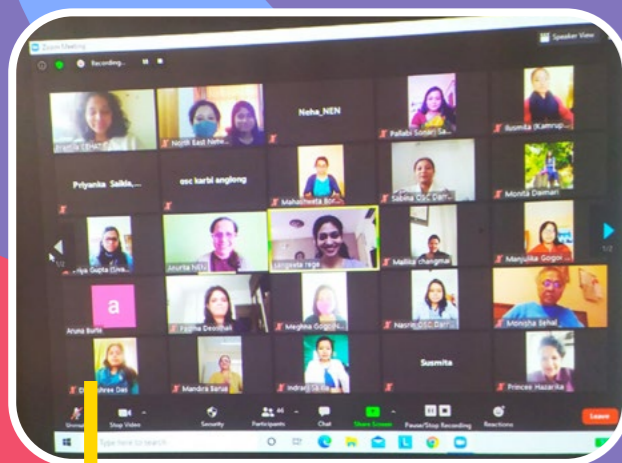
Zoom Meeting

Recording...

Speaker View

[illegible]

North East Netw...

Neha_NEN

Pallabi Sonari Sa...

Ilismita (Kamrup...

Priyanka Saikia,...

osc karbi anglong

Mahasweta Bor...

Sabina OSC Darr...

Monita Daimari

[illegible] Gupta (Unik...

Anurita NEN

sangeeta rege

Mallika changmai

Manjulika Gogoi

a

Aruna Borta

Fazma Deodhali

Meghna Gogoi...

Nasrin OSC Darr...

Monisha Behal

D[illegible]shree Das

Mandira Barua

Indrani Saikia

Susmita

Princee Hazarika

Unmute

Stop Video

Security

Participants

Chat

Share Screen

Pause/Stop Recording

Reactions

Leave

Type here to search